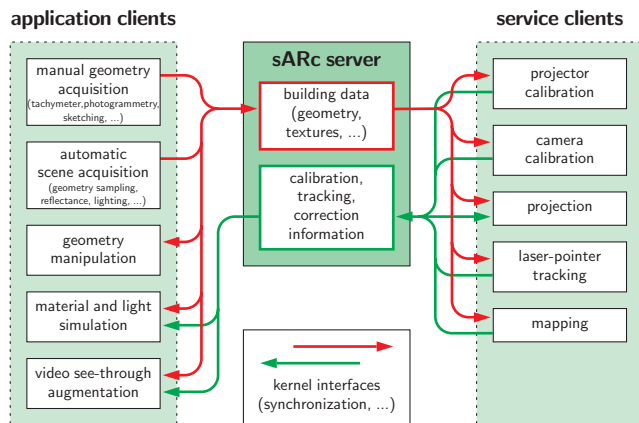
application clients

manual geometry acquisition
(tachymeter, photogrammetry, sketching, ...)

automatic scene acquisition
(geometry sampling, reflectance, lighting, ...)

geometry manipulation

material and light simulation

video see-through augmentation

sARc server

building data
(geometry, textures, ...)

calibration, tracking, correction information

kernel interfaces
(synchronization, ...)

service clients

projector calibration

camera calibration

projection

laser-pointer tracking

mapping